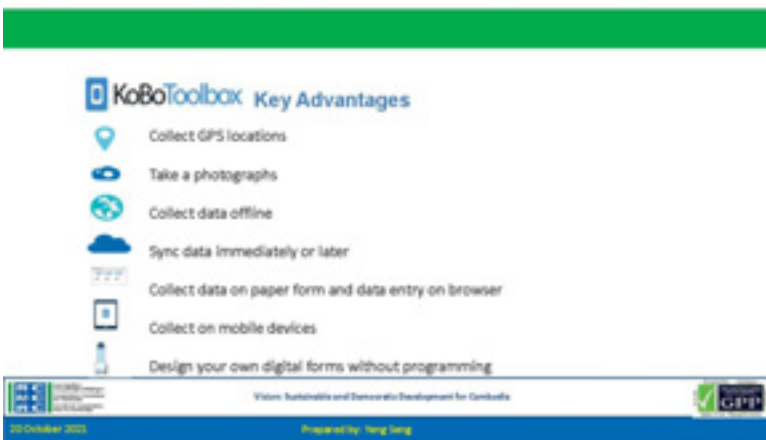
KoBoToolbox Key Advantages

Collect GPS locations

Take a photographs

Collect data offline

Sync data immediately or later

Collect data on paper form and data entry on browser

Collect on mobile devices

Design your own digital forms without programming

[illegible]

Vision: Sustainable and Democratic Development for Cambodia

GPP

20 October 2021

Prepared by: Yeng Seng